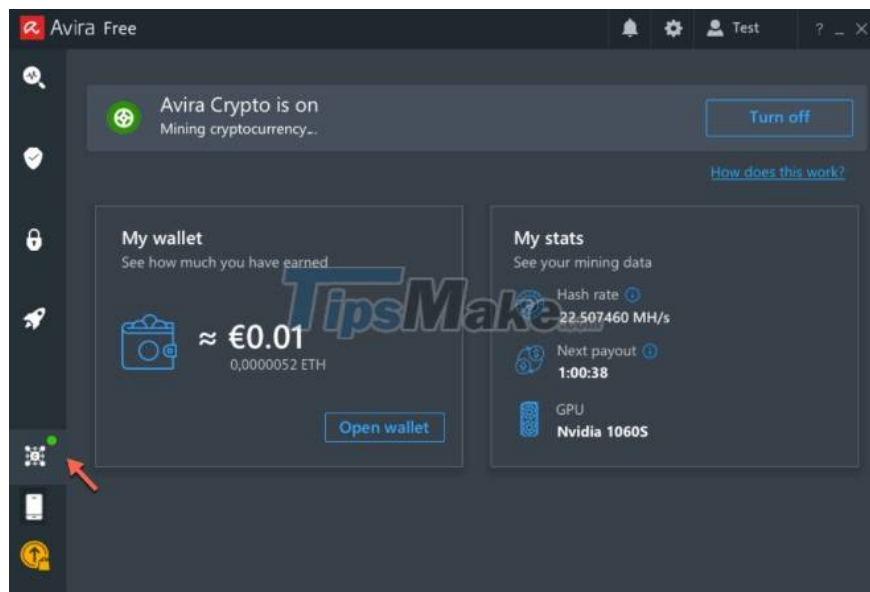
Avira Free

Test

? _ X

Avira Crypto is on
Mining cryptocurrency...

Turn off

How does this work?

My wallet
See how much you have earned

≈ €0.01
0,0000052 ETH

Open wallet

My stats
See your mining data

Hash rate
22.507460 MH/s

Next payout
1:00:38

GPU
Nvidia 1060S

TipsMake.com